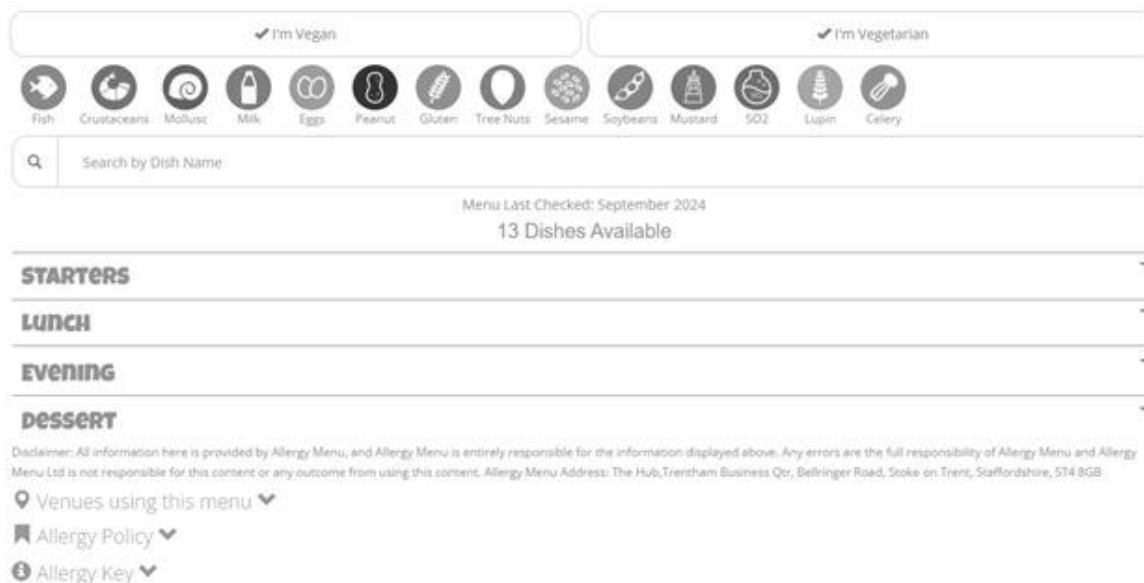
✔ I'm Vegan

✔ I'm Vegetarian

Fish Crustaceans Mollusc Milk Eggs Peanut Gluten Tree Nuts Sesame Soybeans Mustard SO2 Lupin Celery

Search by Dish Name

Menu Last Checked: September 2024

13 Dishes Available

STARTERS

LUNCH

EVENING

DESSERT

Disclaimer: All information here is provided by Allergy Menu, and Allergy Menu is entirely responsible for the information displayed above. Any errors are the full responsibility of Allergy Menu and Allergy Menu Ltd is not responsible for this content or any outcome from using this content. Allergy Menu Address: The Hub,Trentham Business Qtr, Bellringer Road, Stoke on Trent, Staffordshire, ST4 8GB

Venues using this menu

Allergy Policy

Allergy Key